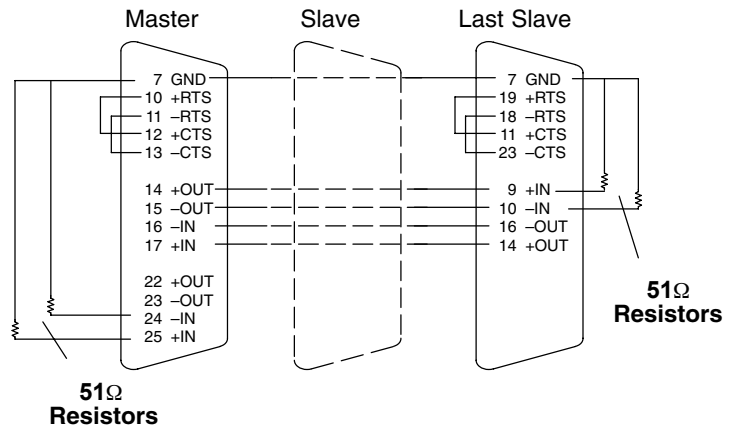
Master

Slave

Last Slave

7 GND
10 +RTS
11 –RTS
12 +CTS
13 –CTS

14 +OUT
15 –OUT
16 –IN
17 +IN

22 +OUT
23 –OUT
24 –IN
25 +IN

7 GND
19 +RTS
18 –RTS
11 +CTS
23 –CTS

9 +IN
10 –IN
16 –OUT
14 +OUT

51$\Omega$ Resistors

51$\Omega$ Resistors